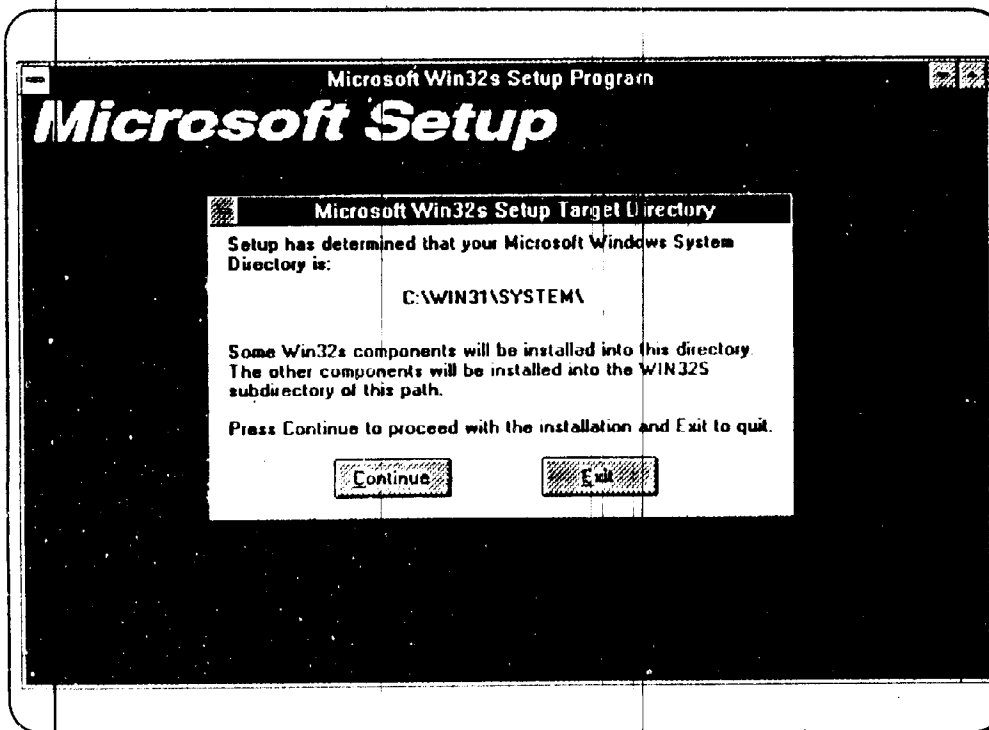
Microsoft Win32s Setup Program

Microsoft Setup

Microsoft Win32s Setup Target Directory

Setup has determined that your Microsoft Windows System Directory is:

C:\WIN31\SYSTEM\

Some Win32s components will be installed into this directory. The other components will be installed into the WIN32S subdirectory of this path.

Press Continue to proceed with the installation and Exit to quit.

Continue

Exit